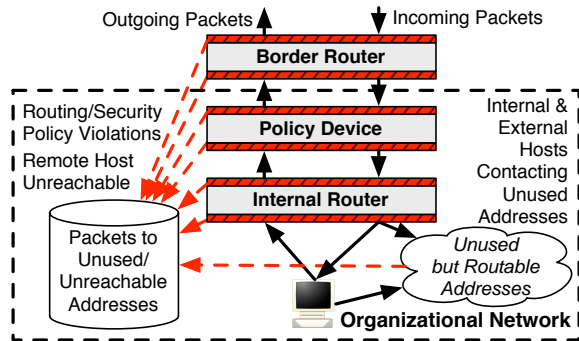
Outgoing Packets

Incoming Packets

Border Router

Routing/Security Policy Violations

Remote Host Unreachable

Policy Device

Internal & External Hosts Contacting Unused Addresses

Internal Router

Packets to Unused/ Unreachable Addresses

Unused but Routable Addresses

Organizational Network